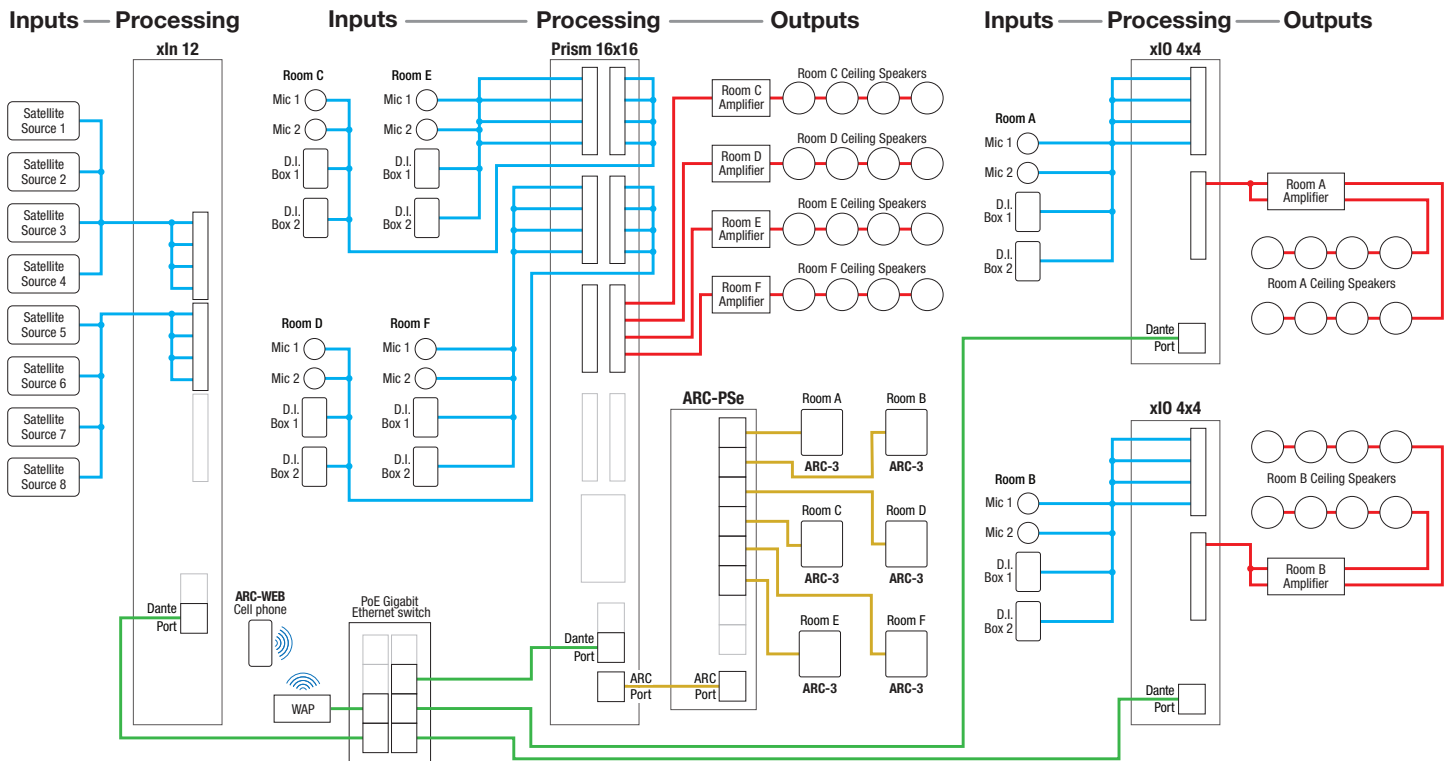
Inputs — Processing

xIn 12

Satellite Source 1
Satellite Source 2
Satellite Source 3
Satellite Source 4
Satellite Source 5
Satellite Source 6
Satellite Source 7
Satellite Source 8

Dante Port

Inputs — Processing — Outputs

Prism 16x16

Room C
Mic 1
Mic 2
D.I. Box 1
D.I. Box 2

Room E
Mic 1
Mic 2
D.I. Box 1
D.I. Box 2

Room D
Mic 1
Mic 2
D.I. Box 1
D.I. Box 2

Room F
Mic 1
Mic 2
D.I. Box 1
D.I. Box 2

Room C Amplifier
Room C Ceiling Speakers
Room D Amplifier
Room D Ceiling Speakers
Room E Amplifier
Room E Ceiling Speakers
Room F Amplifier
Room F Ceiling Speakers

ARC-PSe
Room A
ARC-3
Room B
ARC-3
Room C
ARC-3
Room D
ARC-3
Room E
ARC-3
Room F
ARC-3

Dante Port
ARC Port
ARC Port

ARC-WEB
Cell phone
WAP
PoE Gigabit Ethernet switch

Inputs — Processing — Outputs

xIO 4x4

Room A
Mic 1
Mic 2
D.I. Box 1
D.I. Box 2
Room A Amplifier
Room A Ceiling Speakers
Dante Port

xIO 4x4

Room B
Mic 1
Mic 2
D.I. Box 1
D.I. Box 2
Room B Ceiling Speakers
Room B Amplifier
Dante Port